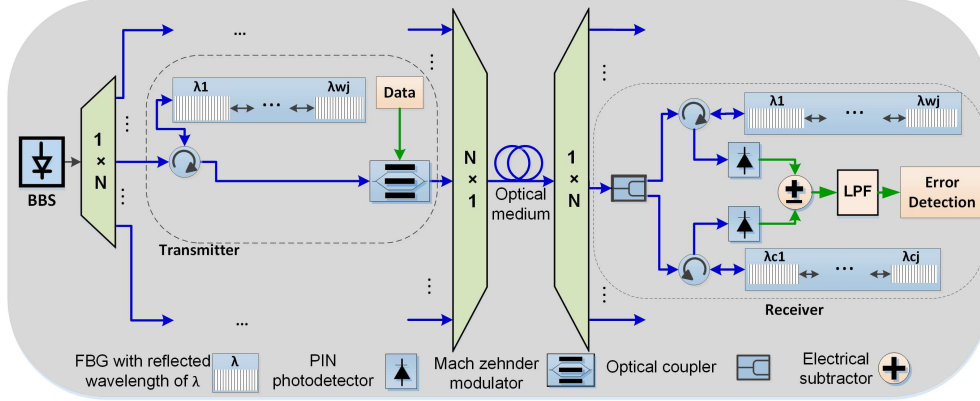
BBS

1 × N

λ1 … λwj

Data

Transmitter

N × 1

Optical medium

1 × N

λ1 … λwj

±

LPF

Error Detection

λc1 … λcj

Receiver

FBG with reflected wavelength of λ λ

PIN photodetector

Mach zehnder modulator

Optical coupler

Electrical subtractor